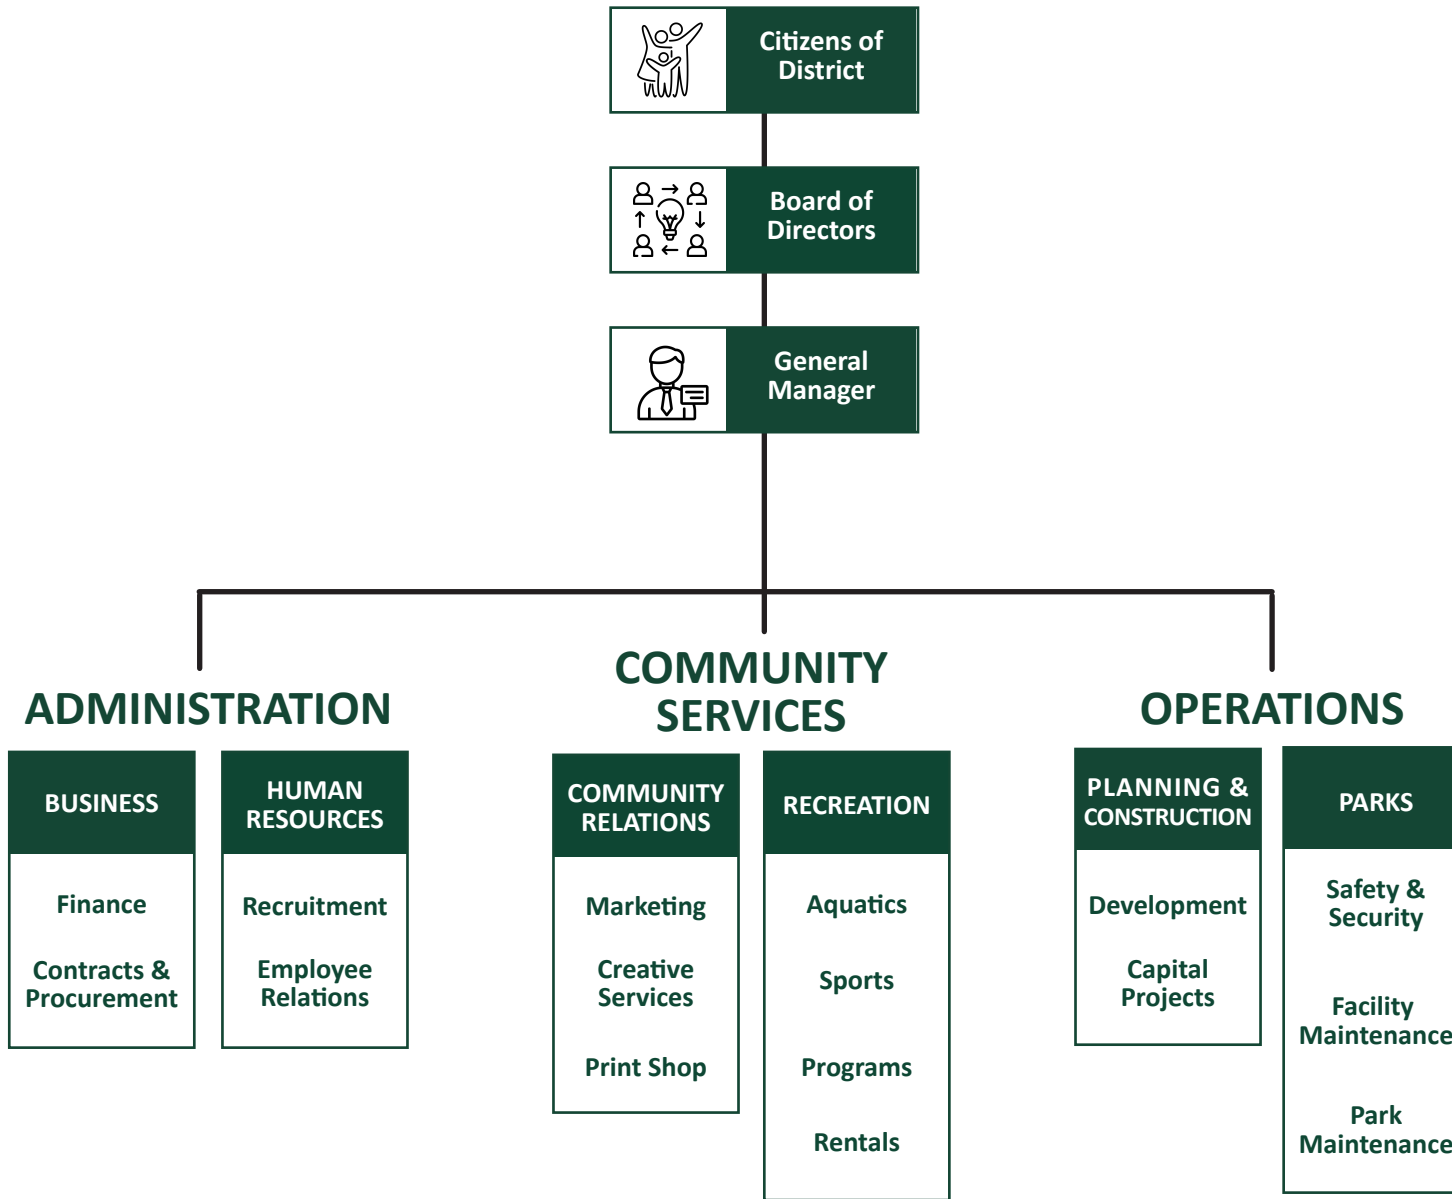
Citizens of District

Board of Directors

General Manager

ADMINISTRATION

BUSINESS

Finance

Contracts & Procurement

HUMAN RESOURCES

Recruitment

Employee Relations

COMMUNITY SERVICES

COMMUNITY RELATIONS

Marketing

Creative Services

Print Shop

RECREATION

Aquatics

Sports

Programs

Rentals

OPERATIONS

PLANNING & CONSTRUCTION

Development

Capital Projects

PARKS

Safety & Security

Facility Maintenance

Park Maintenance